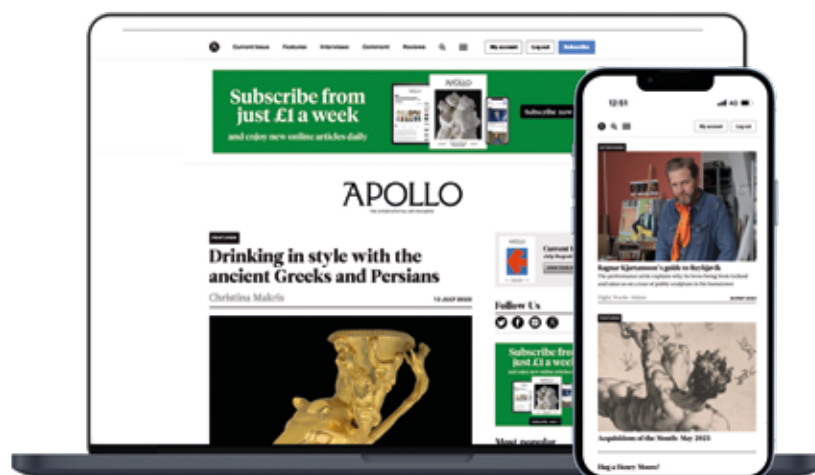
Current Issue Features Interviews Comment Reviews My account Log out Subscribe

Subscribe from just £1 a week and enjoy new online articles daily

Subscribe now

APOLLO

THE INTERNATIONAL ART MAGAZINE

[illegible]

Drinking in style with the ancient Greeks and Persians

Christina Makris

13 JULY 2023

Current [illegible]

Follow Us

Subscribe from just £1 a week

Most popular

12:51

My account Log out

Ragnar Kjartansson's guide to Reykjavík

Acquisition of the Month: May 2023

Hug a Henry Moore!